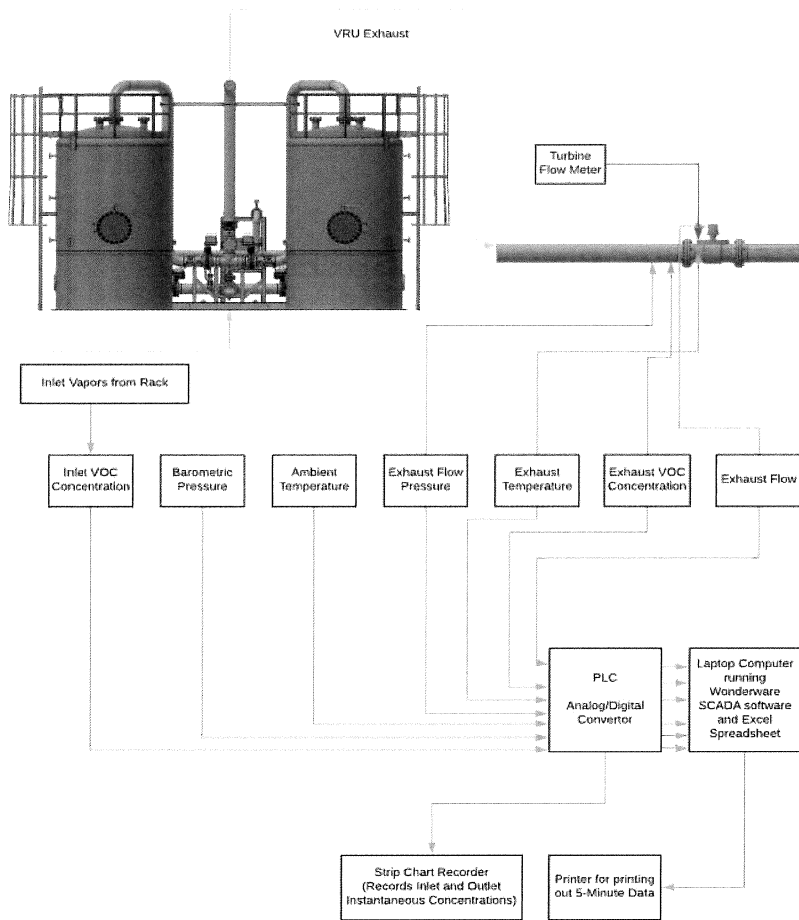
VRU Exhaust

Turbine Flow Meter

Inlet Vapors from Rack

Inlet VOC Concentration

Barometric Pressure

Ambient Temperature

Exhaust Flow Pressure

Exhaust Temperature

Exhaust VOC Concentration

Exhaust Flow

PLC

Analog/Digital Convertor

Laptop Computer running Wonderware SCADA software and Excel Spreadsheet

Strip Chart Recorder (Records Inlet and Outlet Instantaneous Concentrations)

Printer for printing out 5-Minute Data